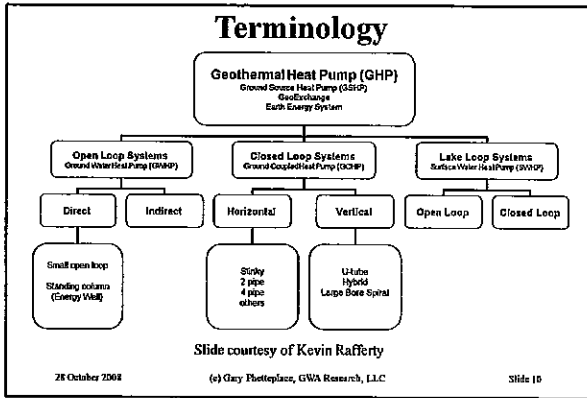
Terminology

Geothermal Heat Pump (GHP)
Ground Source Heat Pump (GSHP)
GeoExchange
Earth Energy System

Open Loop Systems
Ground Water Heat Pump (GWHP)

Closed Loop Systems
Ground Coupled Heat Pump (GCHP)

Lake Loop Systems
Surface Water Heat Pump (SWHP)

Direct

Indirect

Horizontal

Vertical

Open Loop

Closed Loop

Small open loop

Standing column (Energy Well)

Slinky
2 pipe
4 pipe
others

U-tube
Hybrid
Large Bore Spiral

Slide courtesy of Kevin Rafferty

28 October 2008

(c) Gary Phetteplace, GWA Research, LLC

Slide 10